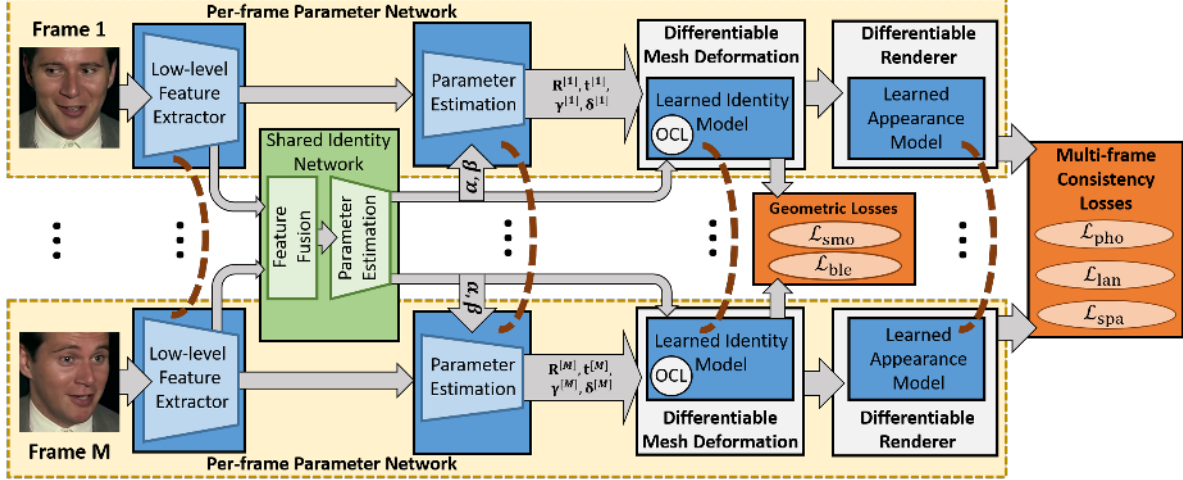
Frame 1

Per-frame Parameter Network

Low-level Feature Extractor

Parameter Estimation

$\mathbf{R}^{[1]}, \mathbf{t}^{[1]}, \boldsymbol{\gamma}^{[1]}, \boldsymbol{\delta}^{[1]}$

Differentiable Mesh Deformation

Learned Identity Model

OCL

Differentiable Renderer

Learned Appearance Model

Multi-frame Consistency Losses

$\mathcal{L}_{\text{pho}}$

$\mathcal{L}_{\text{lan}}$

$\mathcal{L}_{\text{spa}}$

Shared Identity Network

Feature Fusion

Parameter Estimation

$\boldsymbol{\alpha}, \boldsymbol{\beta}$

Geometric Losses

$\mathcal{L}_{\text{smo}}$

$\mathcal{L}_{\text{ble}}$

$\boldsymbol{\alpha}, \boldsymbol{\beta}$

Low-level Feature Extractor

Parameter Estimation

$\mathbf{R}^{[M]}, \mathbf{t}^{[M]}, \boldsymbol{\gamma}^{[M]}, \boldsymbol{\delta}^{[M]}$

Learned Identity Model

OCL

Differentiable Mesh Deformation

Learned Appearance Model

Differentiable Renderer

Frame M

Per-frame Parameter Network